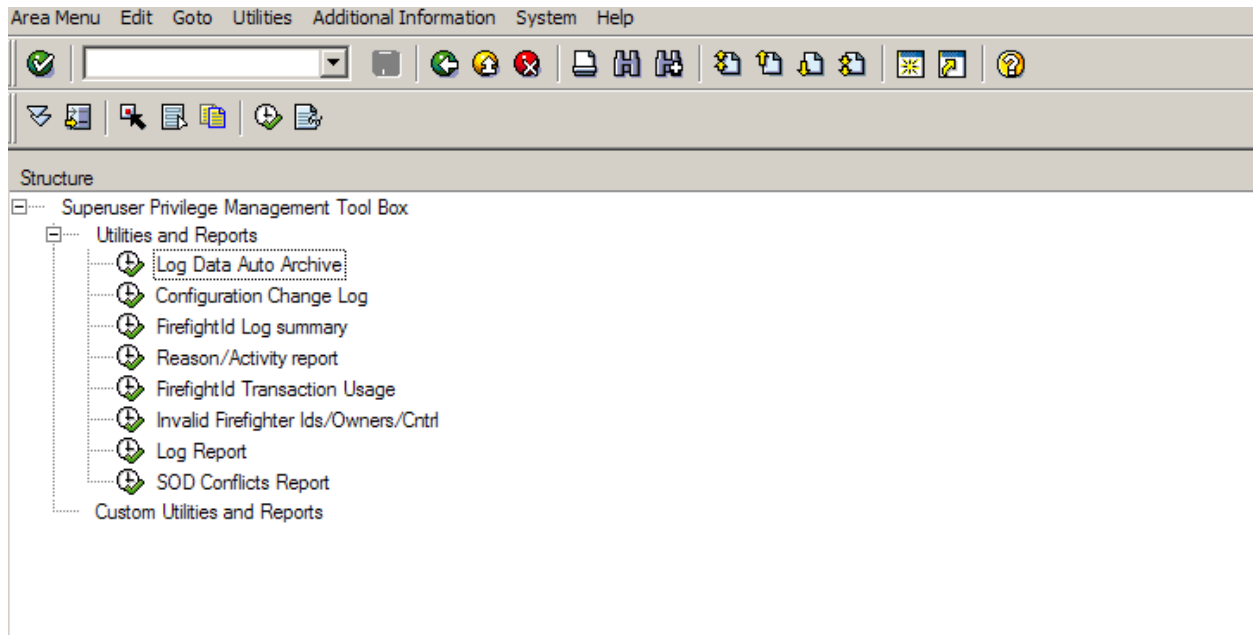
Area Menu Edit Goto Utilities Additional Information System Help

Structure

Superuser Privilege Management Tool Box
Utilities and Reports
Log Data Auto Archive
Configuration Change Log
FirefightId Log summary
Reason/Activity report
FirefightId Transaction Usage
Invalid Firefighter Ids/Owners/Cntrl
Log Report
SOD Conflicts Report
Custom Utilities and Reports